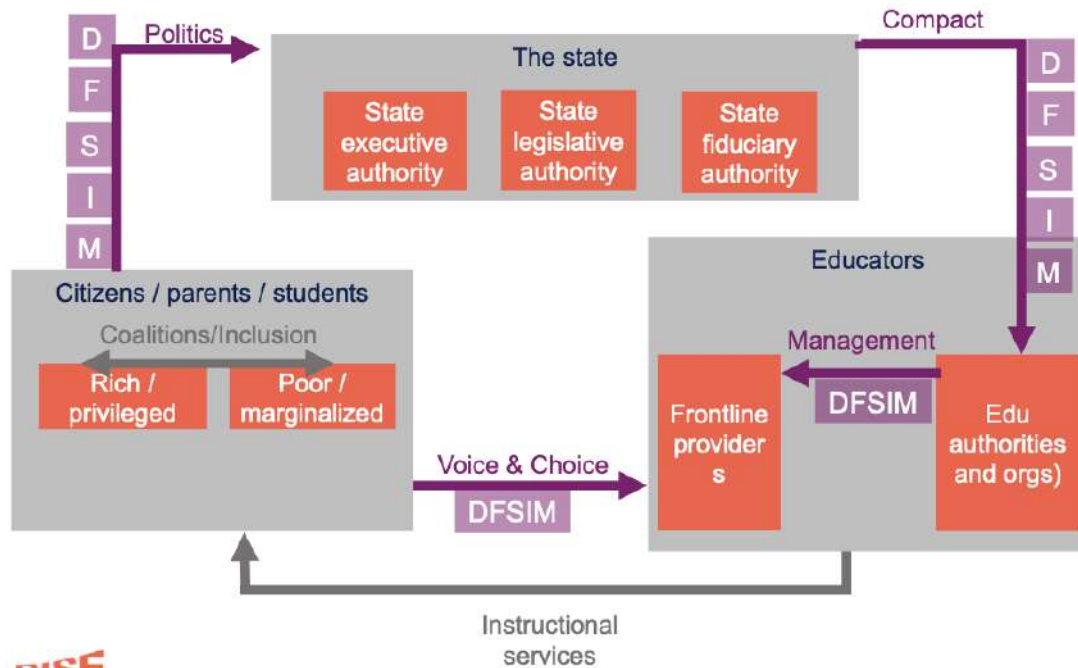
D
F
S
I
M

Politics

The state

State executive authority

State legislative authority

State fiduciary authority

Compact

D
F
S
I
M

Educators

Citizens / parents / students

Coalitions/Inclusion

Rich / privileged

Poor / marginalized

Management

DFSIM

Frontline provider s

Edu authorities and orgs)

Voice & Choice

DFSIM

Instructional services

RISE